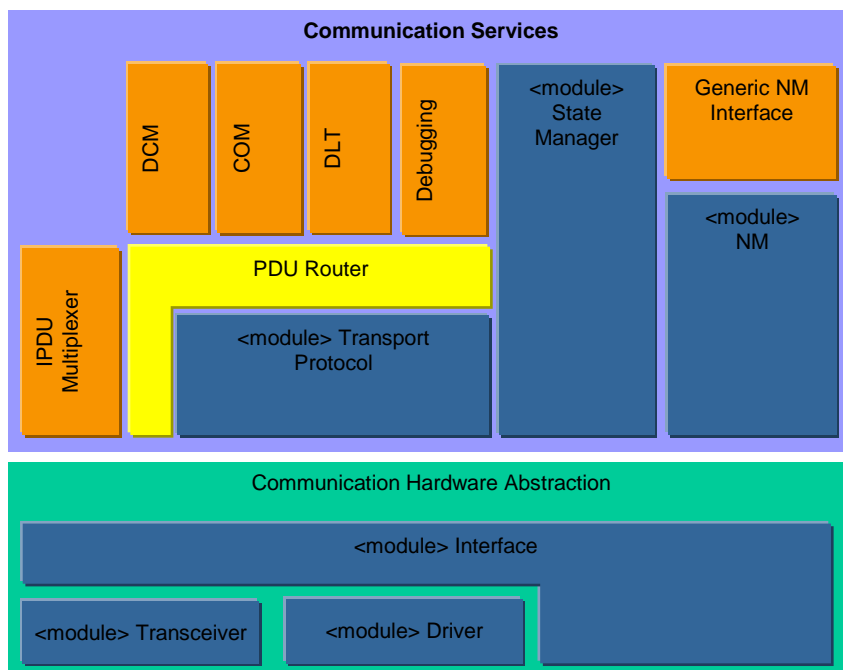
Communication Services

DCM

COM

DLT

Debugging

<module> State Manager

Generic NM Interface

<module> NM

PDU Router

IPDU Multiplexer

<module> Transport Protocol

Communication Hardware Abstraction

<module> Interface

<module> Transceiver

<module> Driver